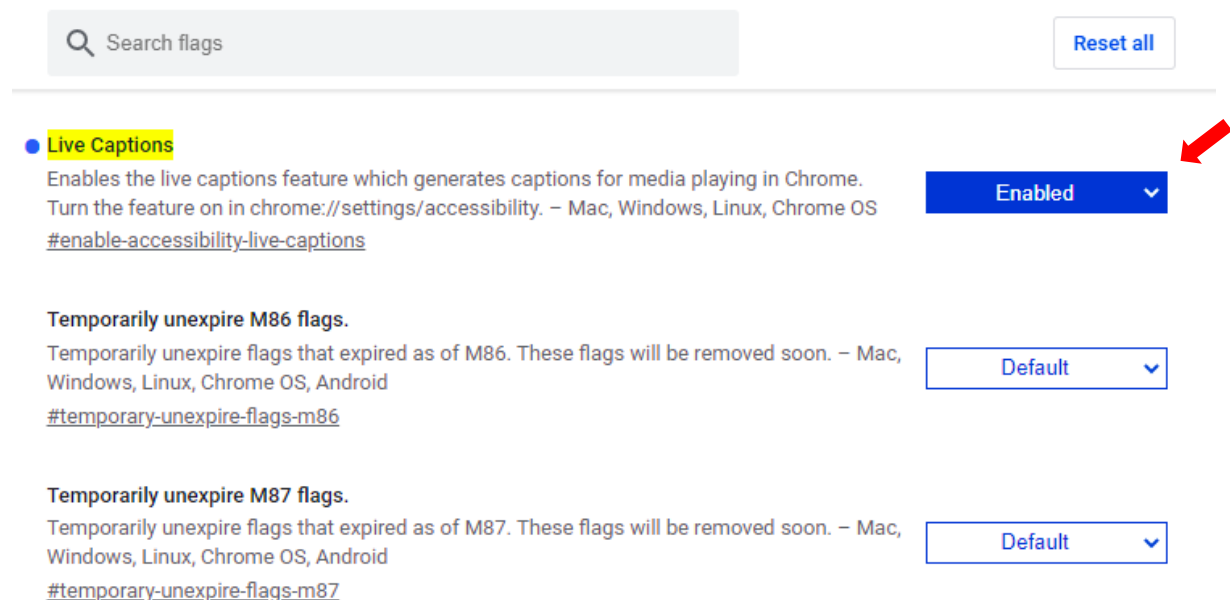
Search flags

Reset all

Live Captions

Enables the live captions feature which generates captions for media playing in Chrome. Turn the feature on in chrome://settings/accessibility. – Mac, Windows, Linux, Chrome OS

#enable-accessibility-live-captions

Enabled

Temporarily unexpire M86 flags.

Temporarily unexpire flags that expired as of M86. These flags will be removed soon. – Mac, Windows, Linux, Chrome OS, Android

#temporary-unexpire-flags-m86

Default

Temporarily unexpire M87 flags.

Temporarily unexpire flags that expired as of M87. These flags will be removed soon. – Mac, Windows, Linux, Chrome OS, Android

#temporary-unexpire-flags-m87

Default